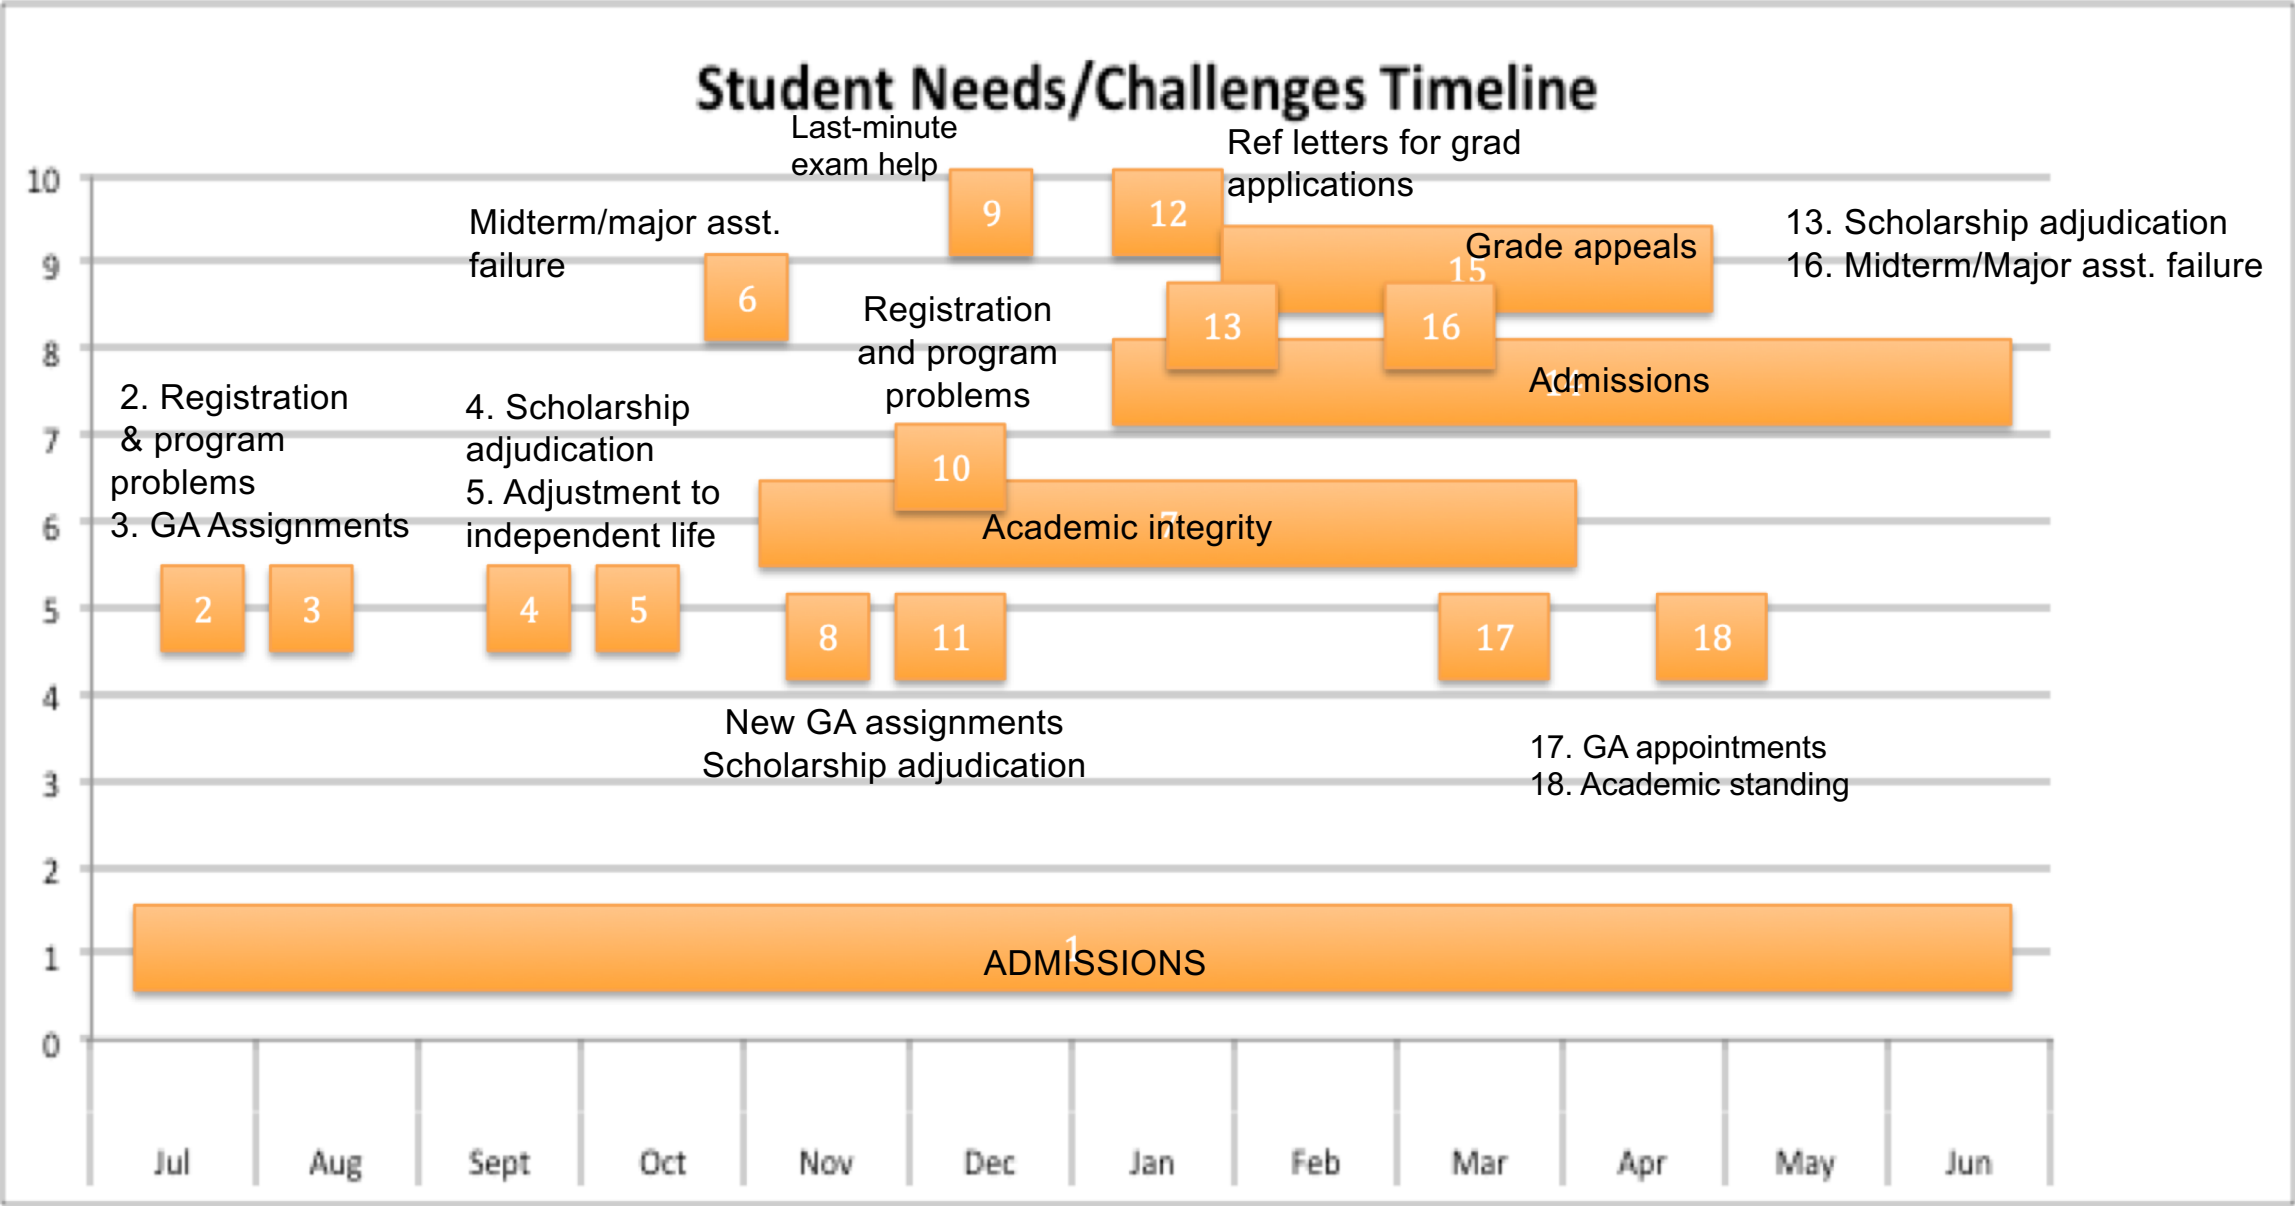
Student Needs/Challenges Timeline

Last-minute exam help

Ref letters for grad applications

10
9
8
7
6
5
4
3
2
1
0

9

12

Midterm/major asst. failure

Grade appeals
15

13. Scholarship adjudication
16. Midterm/Major asst. failure

6

Registration and program problems

13

16

Admissions
14

2. Registration & program problems
3. GA Assignments

4. Scholarship adjudication
5. Adjustment to independent life

10

Academic integrity
7

2

3

4

5

8

11

17

18

New GA assignments
Scholarship adjudication

17. GA appointments
18. Academic standing

1
ADMISSIONS

Jul
Aug
Sept
Oct
Nov
Dec
Jan
Feb
Mar
Apr
May
Jun